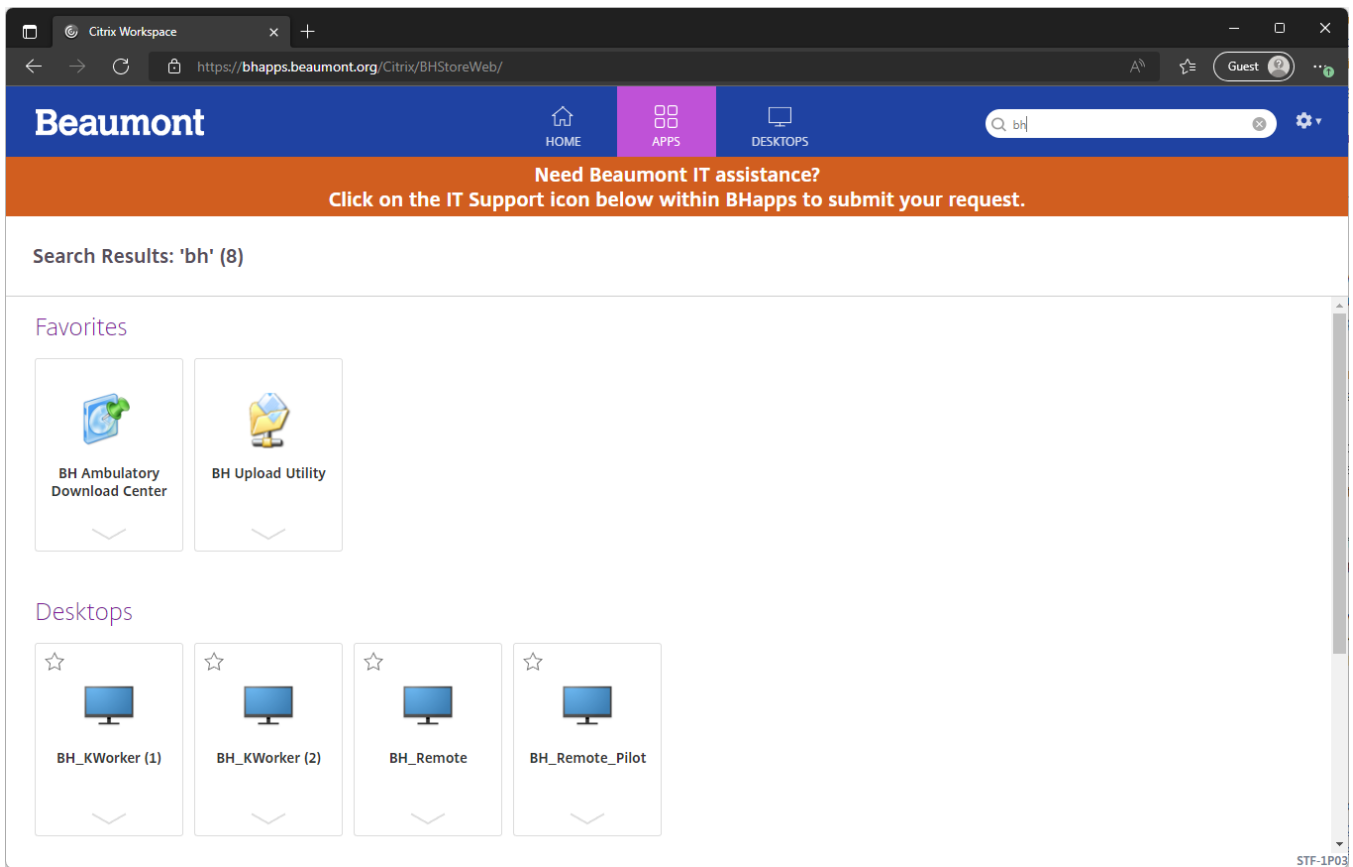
Citrix Workspace

https://bhapps.beaumont.org/Citrix/BHStoreWeb/

Guest

Beaumont

HOME

APPS

DESKTOPS

bh

Need Beaumont IT assistance?
Click on the IT Support icon below within BHapps to submit your request.

Search Results: 'bh' (8)

Favorites

BH Ambulatory Download Center

BH Upload Utility

Desktops

BH_KWorker (1)

BH_KWorker (2)

BH_Remote

BH_Remote_Pilot

STF-1P03